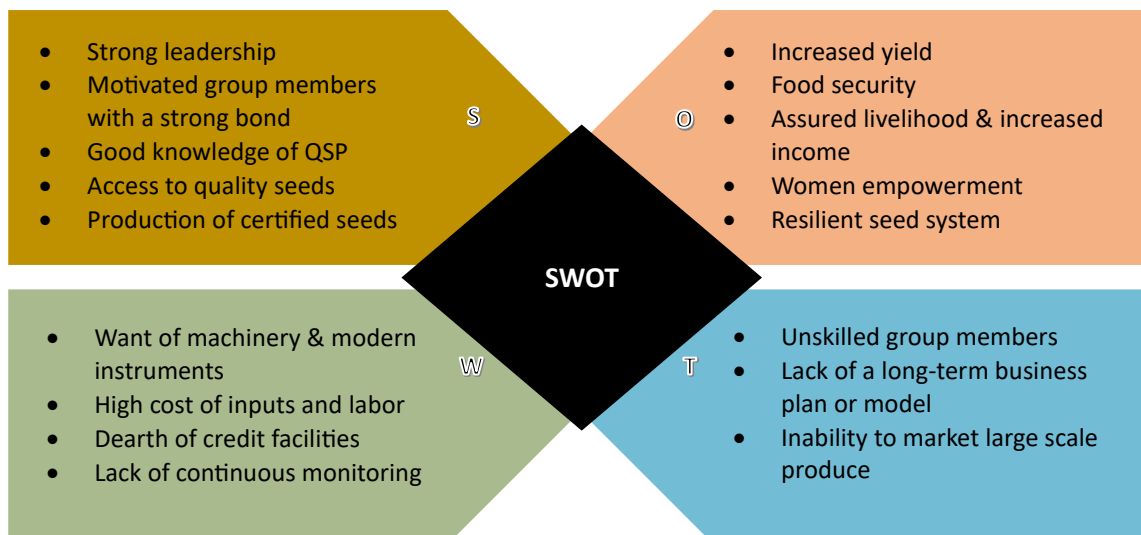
- Strong leadership
- Motivated group members with a strong bond
- Good knowledge of QSP
- Access to quality seeds
- Production of certified seeds

S

O

- Increased yield
- Food security
- Assured livelihood & increased income
- Women empowerment
- Resilient seed system

SWOT

- Want of machinery & modern instruments
- High cost of inputs and labor
- Dearth of credit facilities
- Lack of continuous monitoring

W

T

- Unskilled group members
- Lack of a long-term business plan or model
- Inability to market large scale produce